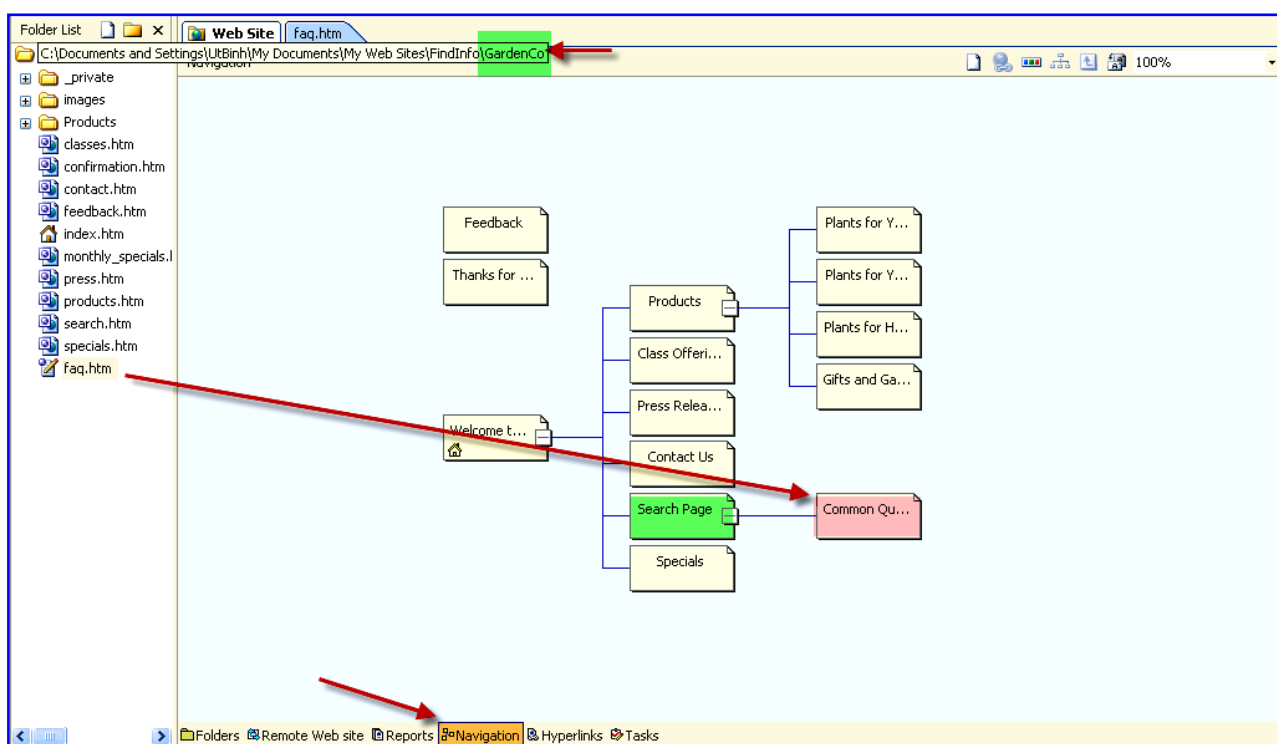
Folder List
Web Site
faq.htm
C:\Documents and Settings\UtBinh\My Documents\My Web Sites\FindInfo\GardenCo
Navigation
100%

_private
images
Products
classes.htm
confirmation.htm
contact.htm
feedback.htm
index.htm
monthly_specials.l
press.htm
products.htm
search.htm
specials.htm
faq.htm

Feedback
Thanks for ...
Welcome t...
Products
Class Offeri...
Press Relea...
Contact Us
Search Page
Specials
Plants for Y...
Plants for Y...
Plants for H...
Gifts and Ga...
Common Qu...

Folders
Remote Web site
Reports
Navigation
Hyperlinks
Tasks